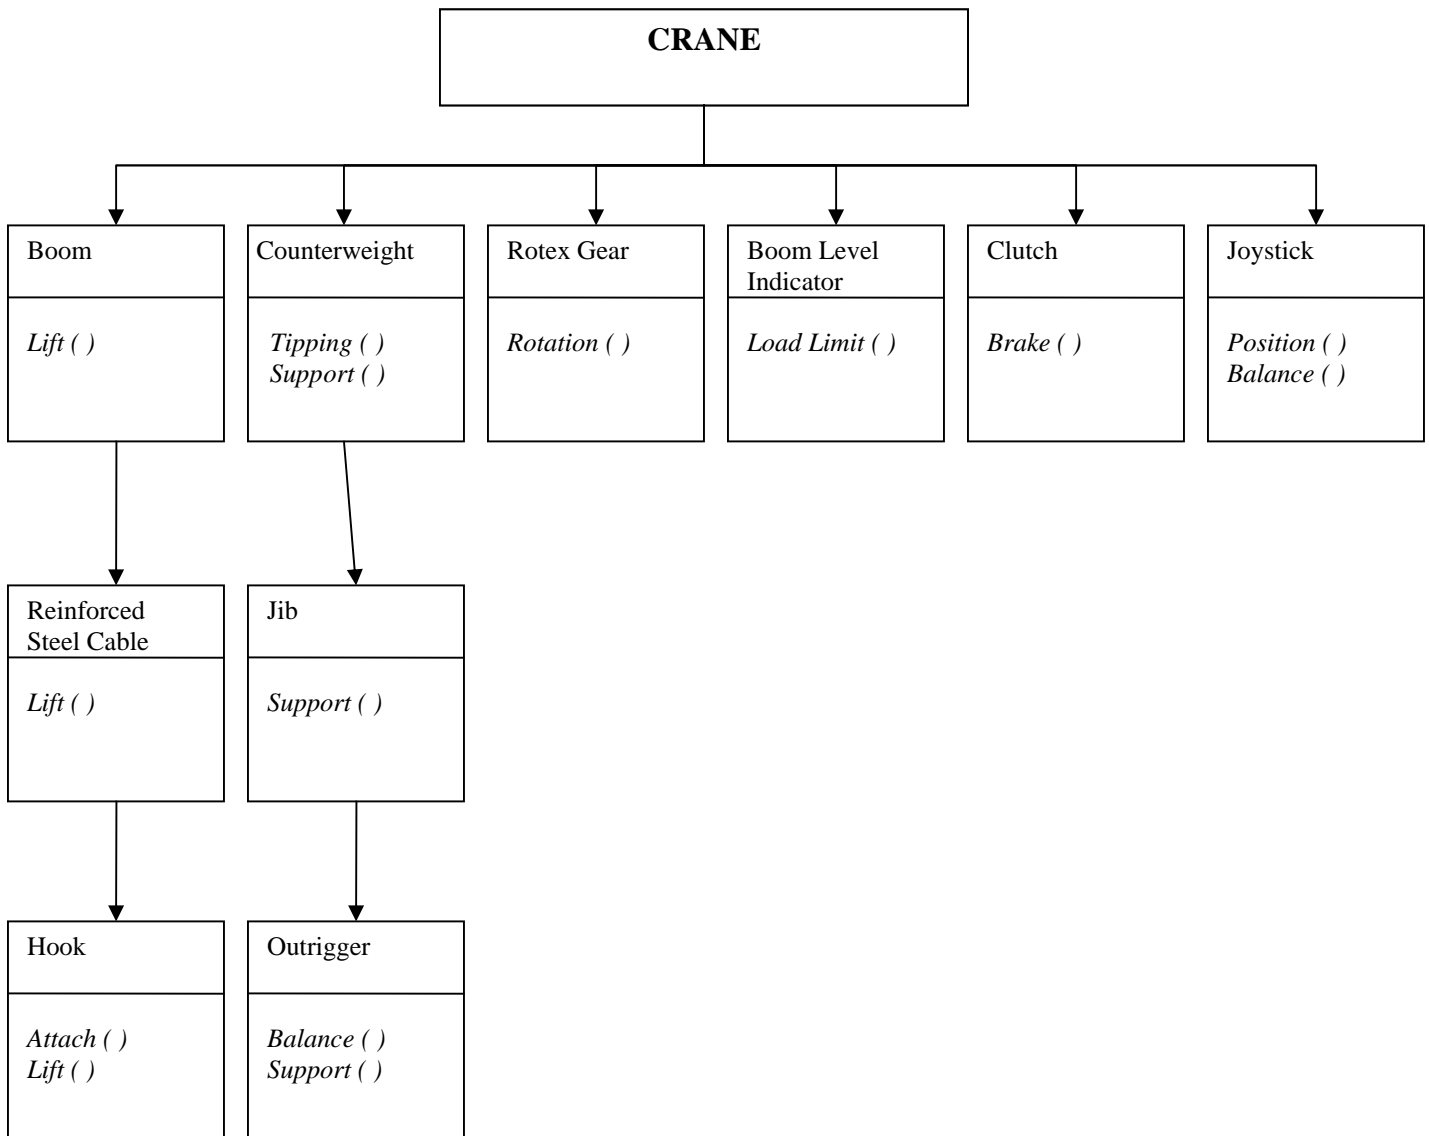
CRANE

Boom

Lift ( )

Counterweight

Tipping ( )
Support ( )

Rotex Gear

Rotation ( )

Boom Level Indicator

Load Limit ( )

Clutch

Brake ( )

Joystick

Position ( )
Balance ( )

Reinforced Steel Cable

Lift ( )

Jib

Support ( )

Hook

Attach ( )
Lift ( )

Outrigger

Balance ( )
Support ( )